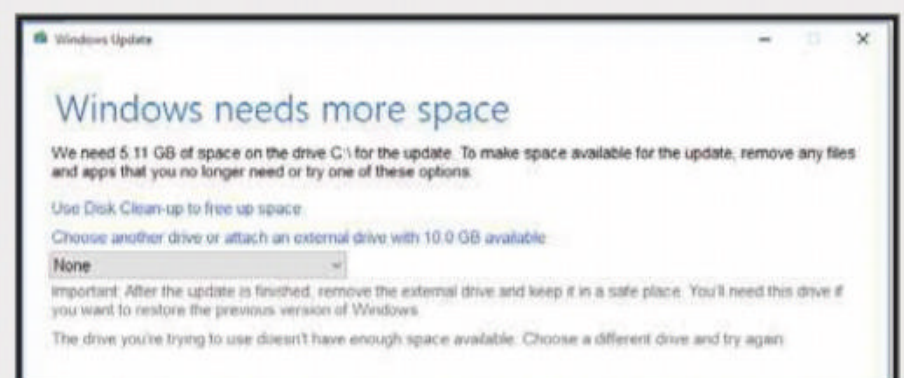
Windows Update

Windows needs more space

We need 5.11 GB of space on the drive C:\ for the update. To make space available for the update, remove any files and apps that you no longer need or try one of these options.

Use Disk Clean-up to free up space

Choose another drive or attach an external drive with 10.0 GB available

None

Important: After the update is finished, remove the external drive and keep it in a safe place. You'll need this drive if you want to restore the previous version of Windows.

The drive you're trying to use doesn't have enough space available. Choose a different drive and try again.